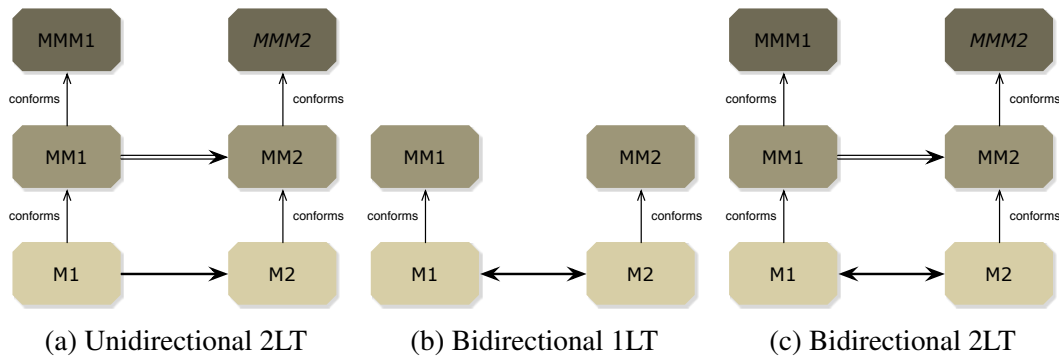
MMM1

MMM2

conforms

conforms

MM1

MM2

conforms

conforms

M1

M2

(a) Unidirectional 2LT

MM1

MM2

conforms

conforms

M1

M2

(b) Bidirectional 1LT

MMM1

MMM2

conforms

conforms

MM1

MM2

conforms

conforms

M1

M2

(c) Bidirectional 2LT